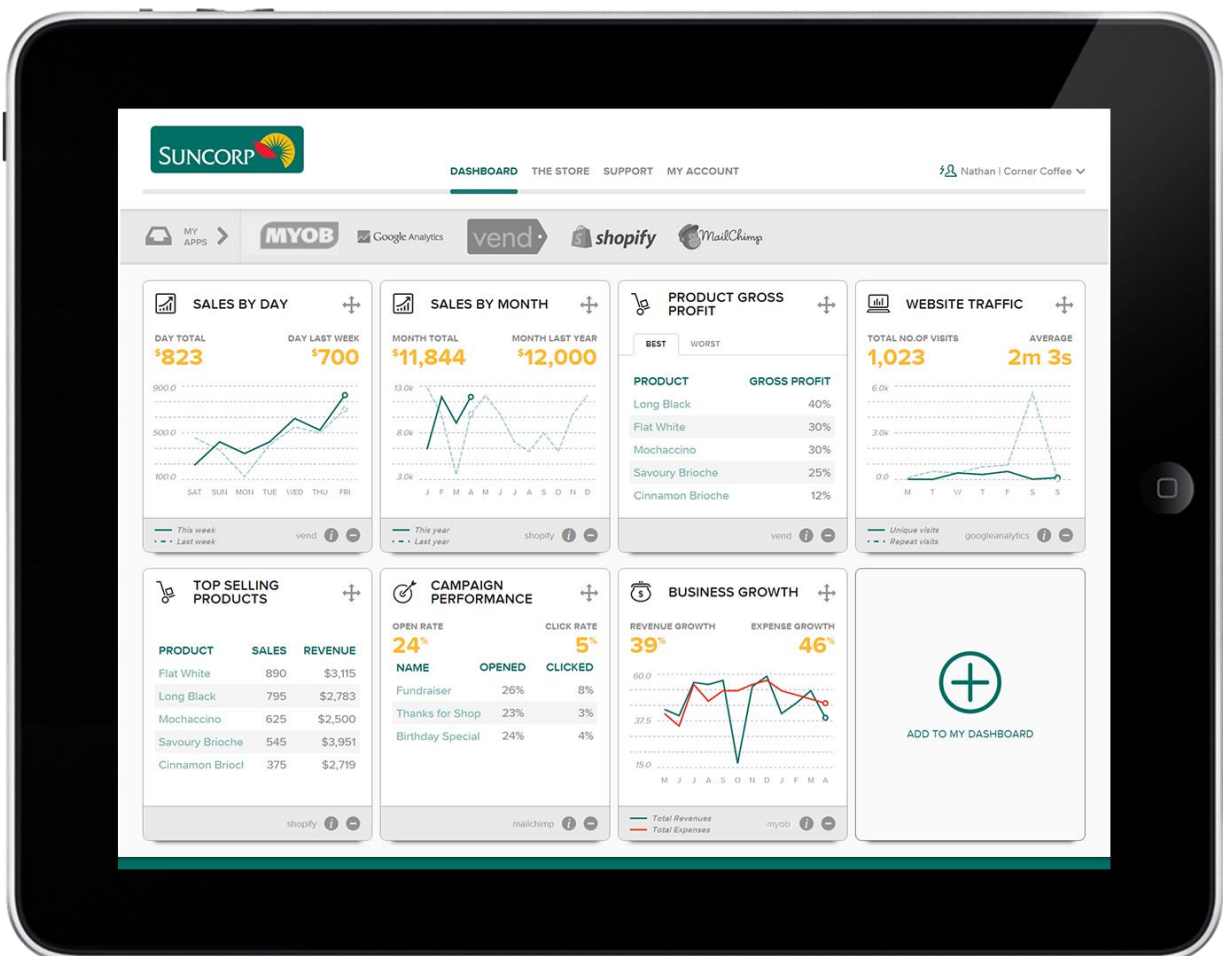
SUNCORP

DASHBOARD THE STORE SUPPORT MY ACCOUNT

Nathan | Corner Coffee

MY APPS MYOB Google Analytics vend shopify MailChimp

SALES BY DAY

DAY TOTAL $823
DAY LAST WEEK $700

900.0
500.0
100.0
SAT SUN MON TUE WED THU FRI

This week
Last week
vend

SALES BY MONTH

MONTH TOTAL $11,844
MONTH LAST YEAR $12,000

13.0k
8.0k
3.0k
J F M A M J J A S O N D

This year
Last year
shopify

PRODUCT GROSS PROFIT

BEST WORST

| PRODUCT | GROSS PROFIT |
|---|---|
| Long Black | 40% |
| Flat White | 30% |
| Mochaccino | 30% |
| Savoury Brioche | 25% |
| Cinnamon Brioche | 12% |

vend

WEBSITE TRAFFIC

TOTAL NO.OF VISITS 1,023
AVERAGE 2m 3s

6.0k
3.0k
0.0
M T W T F S S

Unique visits
Repeat visits
googleanalytics

TOP SELLING PRODUCTS

| PRODUCT | SALES | REVENUE |
|---|---|---|
| Flat White | 890 | $3,115 |
| Long Black | 795 | $2,783 |
| Mochaccino | 625 | $2,500 |
| Savoury Brioche | 545 | $3,951 |
| Cinnamon Brioct | 375 | $2,719 |

shopify

CAMPAIGN PERFORMANCE

OPEN RATE 24%
CLICK RATE 5%

| NAME | OPENED | CLICKED |
|---|---|---|
| Fundraiser | 26% | 8% |
| Thanks for Shop | 23% | 3% |
| Birthday Special | 24% | 4% |

mailchimp

BUSINESS GROWTH

REVENUE GROWTH 39%
EXPENSE GROWTH 46%

60.0
37.5
15.0
M J J A S O N D J F M A

Total Revenues
Total Expenses
myob

ADD TO MY DASHBOARD